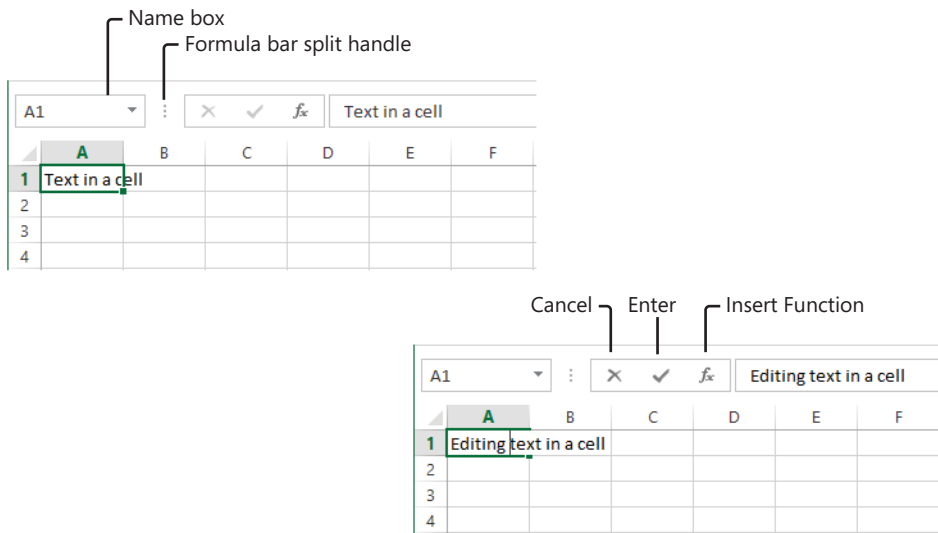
Name box
Formula bar split handle

A1 $f_x$ Text in a cell

| | A | B | C | D | E | F |
|---|---|---|---|---|---|---|
| 1 | Text in a cell | | | | | |
| 2 | | | | | | |
| 3 | | | | | | |
| 4 | | | | | | |

Cancel Enter Insert Function

A1 $f_x$ Editing text in a cell

| | A | B | C | D | E | F |
|---|---|---|---|---|---|---|
| 1 | Editing text in a cell | | | | | |
| 2 | | | | | | |
| 3 | | | | | | |
| 4 | | | | | | |